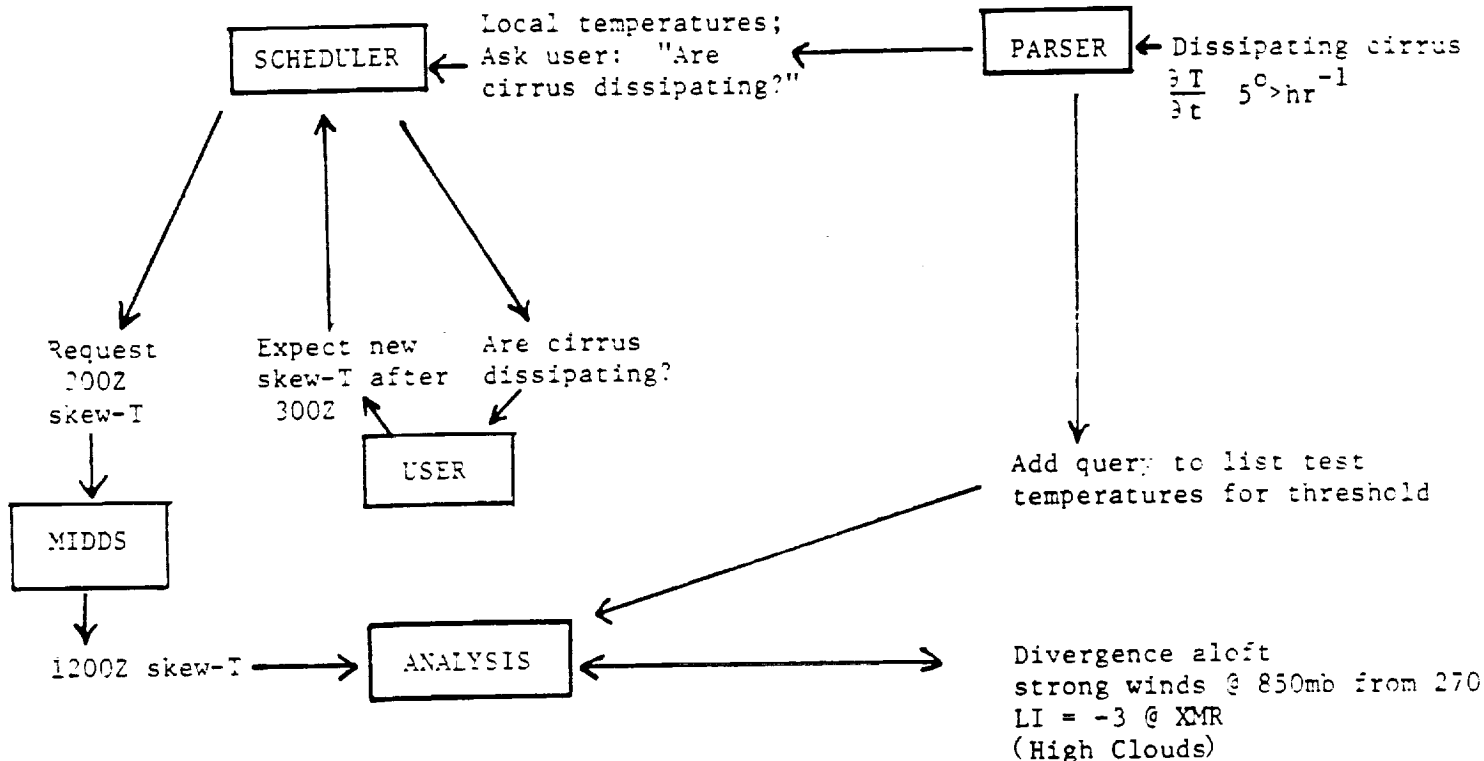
SCHEDULER

Local temperatures;
Ask user: "Are cirrus dissipating?"

PARSER

Dissipating cirrus
$\frac{\partial T}{\partial t}$ $5^{o}$>hr$^{-1}$

Request
?00Z
skew-T

Expect new skew-T after 300Z

Are cirrus dissipating?

USER

Add query to list test temperatures for threshold

MIDDS

1200Z skew-T

ANALYSIS

Divergence aloft
strong winds @ 850mb from 270
LI = -3 @ XMR
(High Clouds)